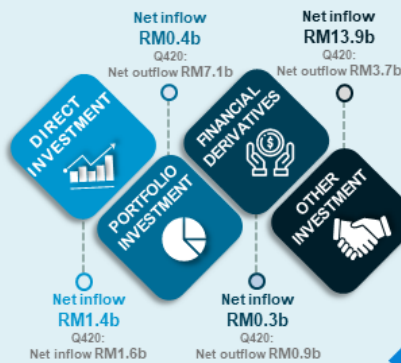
Net inflow
RM0.4b
Q420:
Net outflow RM7.1b

Net inflow
RM13.9b
Q420:
Net outflow RM3.7b

DIRECT INVESTMENT

FINANCIAL DERIVATIVES

PORTFOLIO INVESTMENT

OTHER INVESTMENT

Net inflow
RM1.4b
Q420:
Net inflow RM1.6b

Net inflow
RM0.3b
Q420:
Net outflow RM0.9b